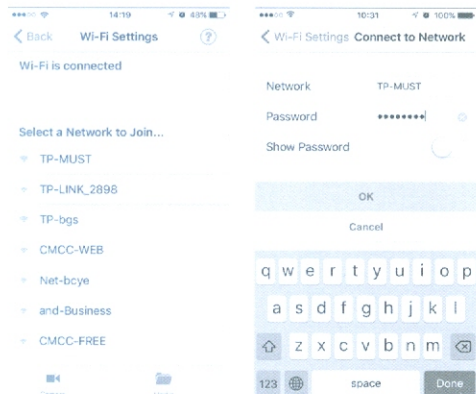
14:19 48%

Back Wi-Fi Settings ?

Wi-Fi is connected

Select a Network to Join...

TP-MUST

TP-LINK_2898

TP-bgs

CMCC-WEB

Net-bcye

and-Business

CMCC-FREE

10:31 100%

Wi-Fi Settings Connect to Network

Network TP-MUST

Password ••••••••

Show Password

OK

Cancel

q w e r t y u i o p

a s d f g h j k l

z x c v b n m

123 space Done